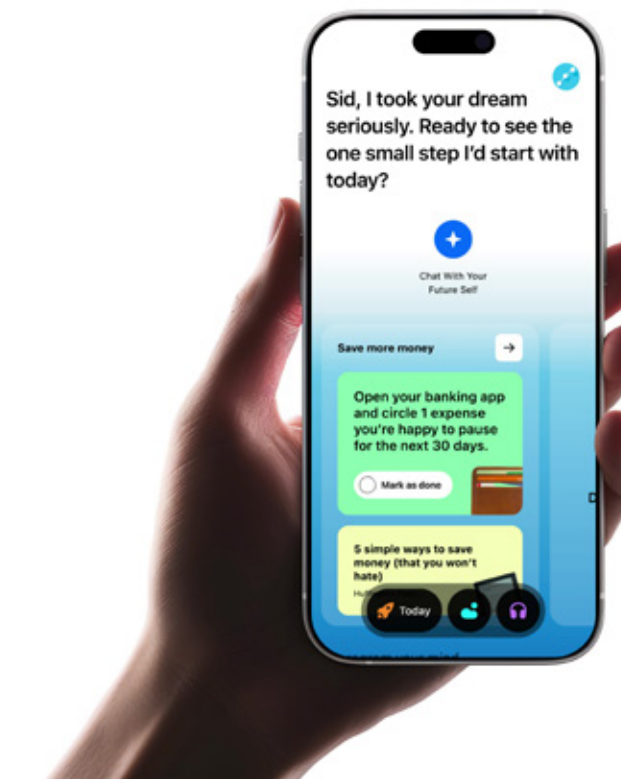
Sid, I took your dream seriously. Ready to see the one small step I'd start with today?

Chat With Your Future Self

Save more money

Open your banking app and circle 1 expense you're happy to pause for the next 30 days.

Mark as done

5 simple ways to save money (that you won't hate)

Hu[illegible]

Today